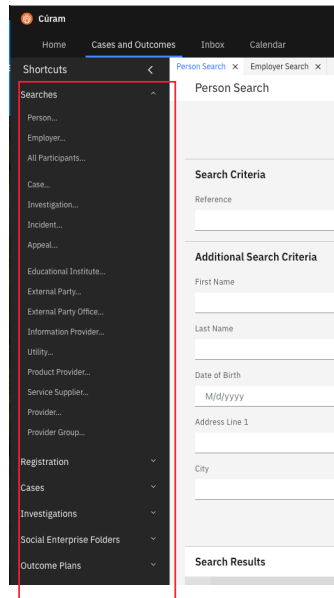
Cúram

Home Cases and Outcomes Inbox Calendar

Shortcuts

Searches

Person...
Employer...
All Participants...

Case...
Investigation...
Incident...
Appeal...

Educational Institute...
External Party...
External Party Office...
Information Provider...
Utility...
Product Provider...
Service Supplier...
Provider...
Provider Group...

Registration
Cases
Investigations
Social Enterprise Folders
Outcome Plans

Person Search × Employer Search ×

Person Search

Search Criteria

Reference

Additional Search Criteria

First Name

Last Name

Date of Birth

M/d/yyyy

Address Line 1

City

Search Results